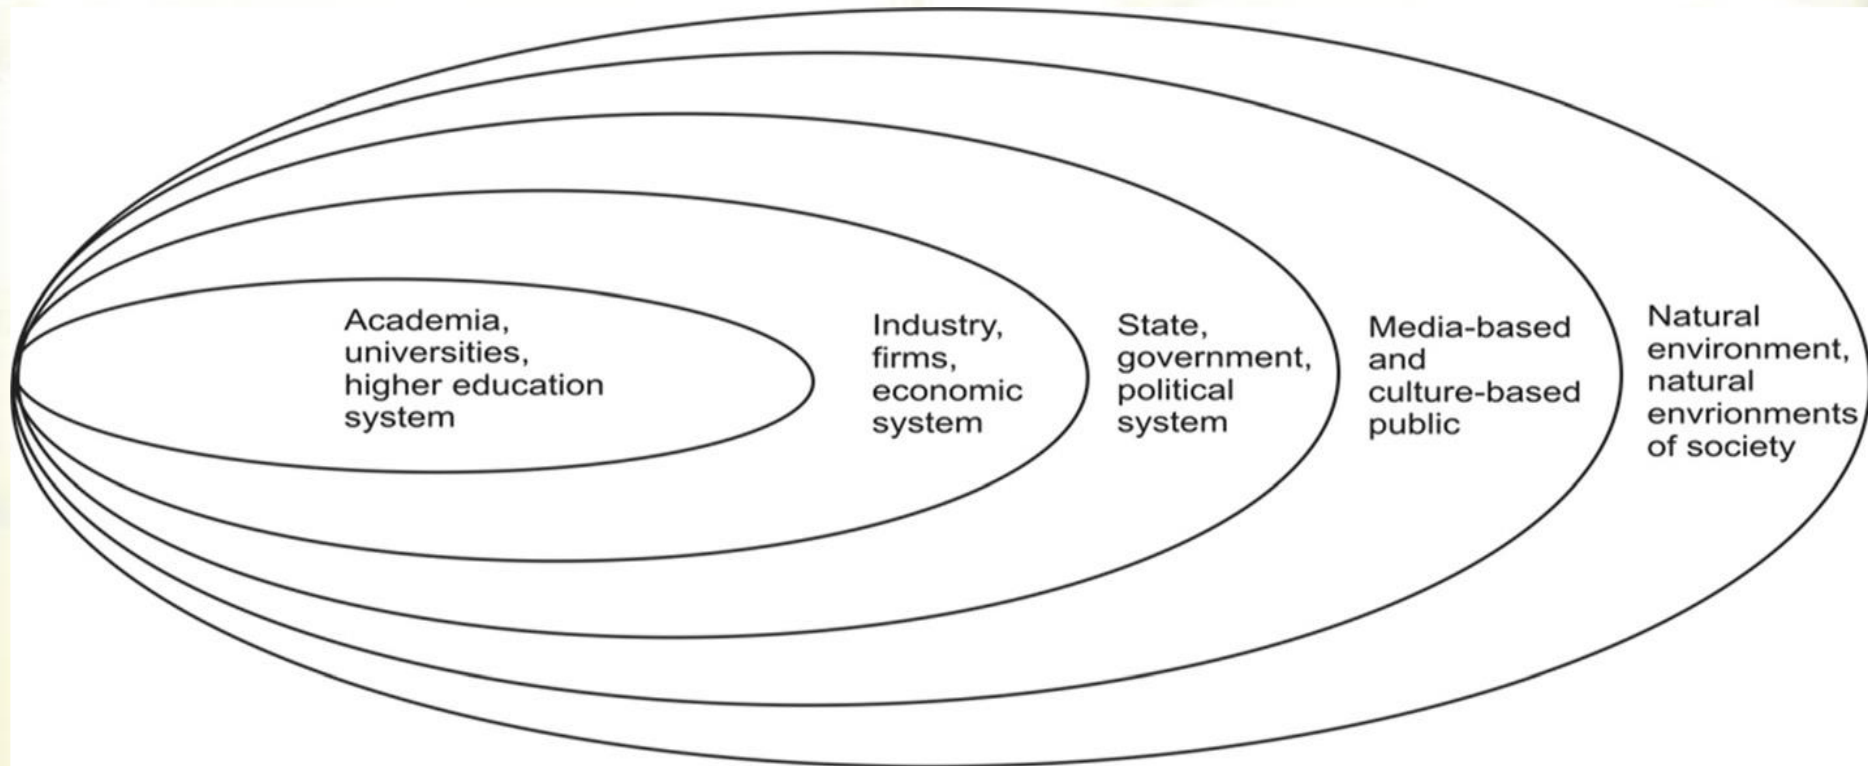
Academia, universities, higher education system

Industry, firms, economic system

State, government, political system

Media-based and culture-based public

Natural environment, natural envrionments of society